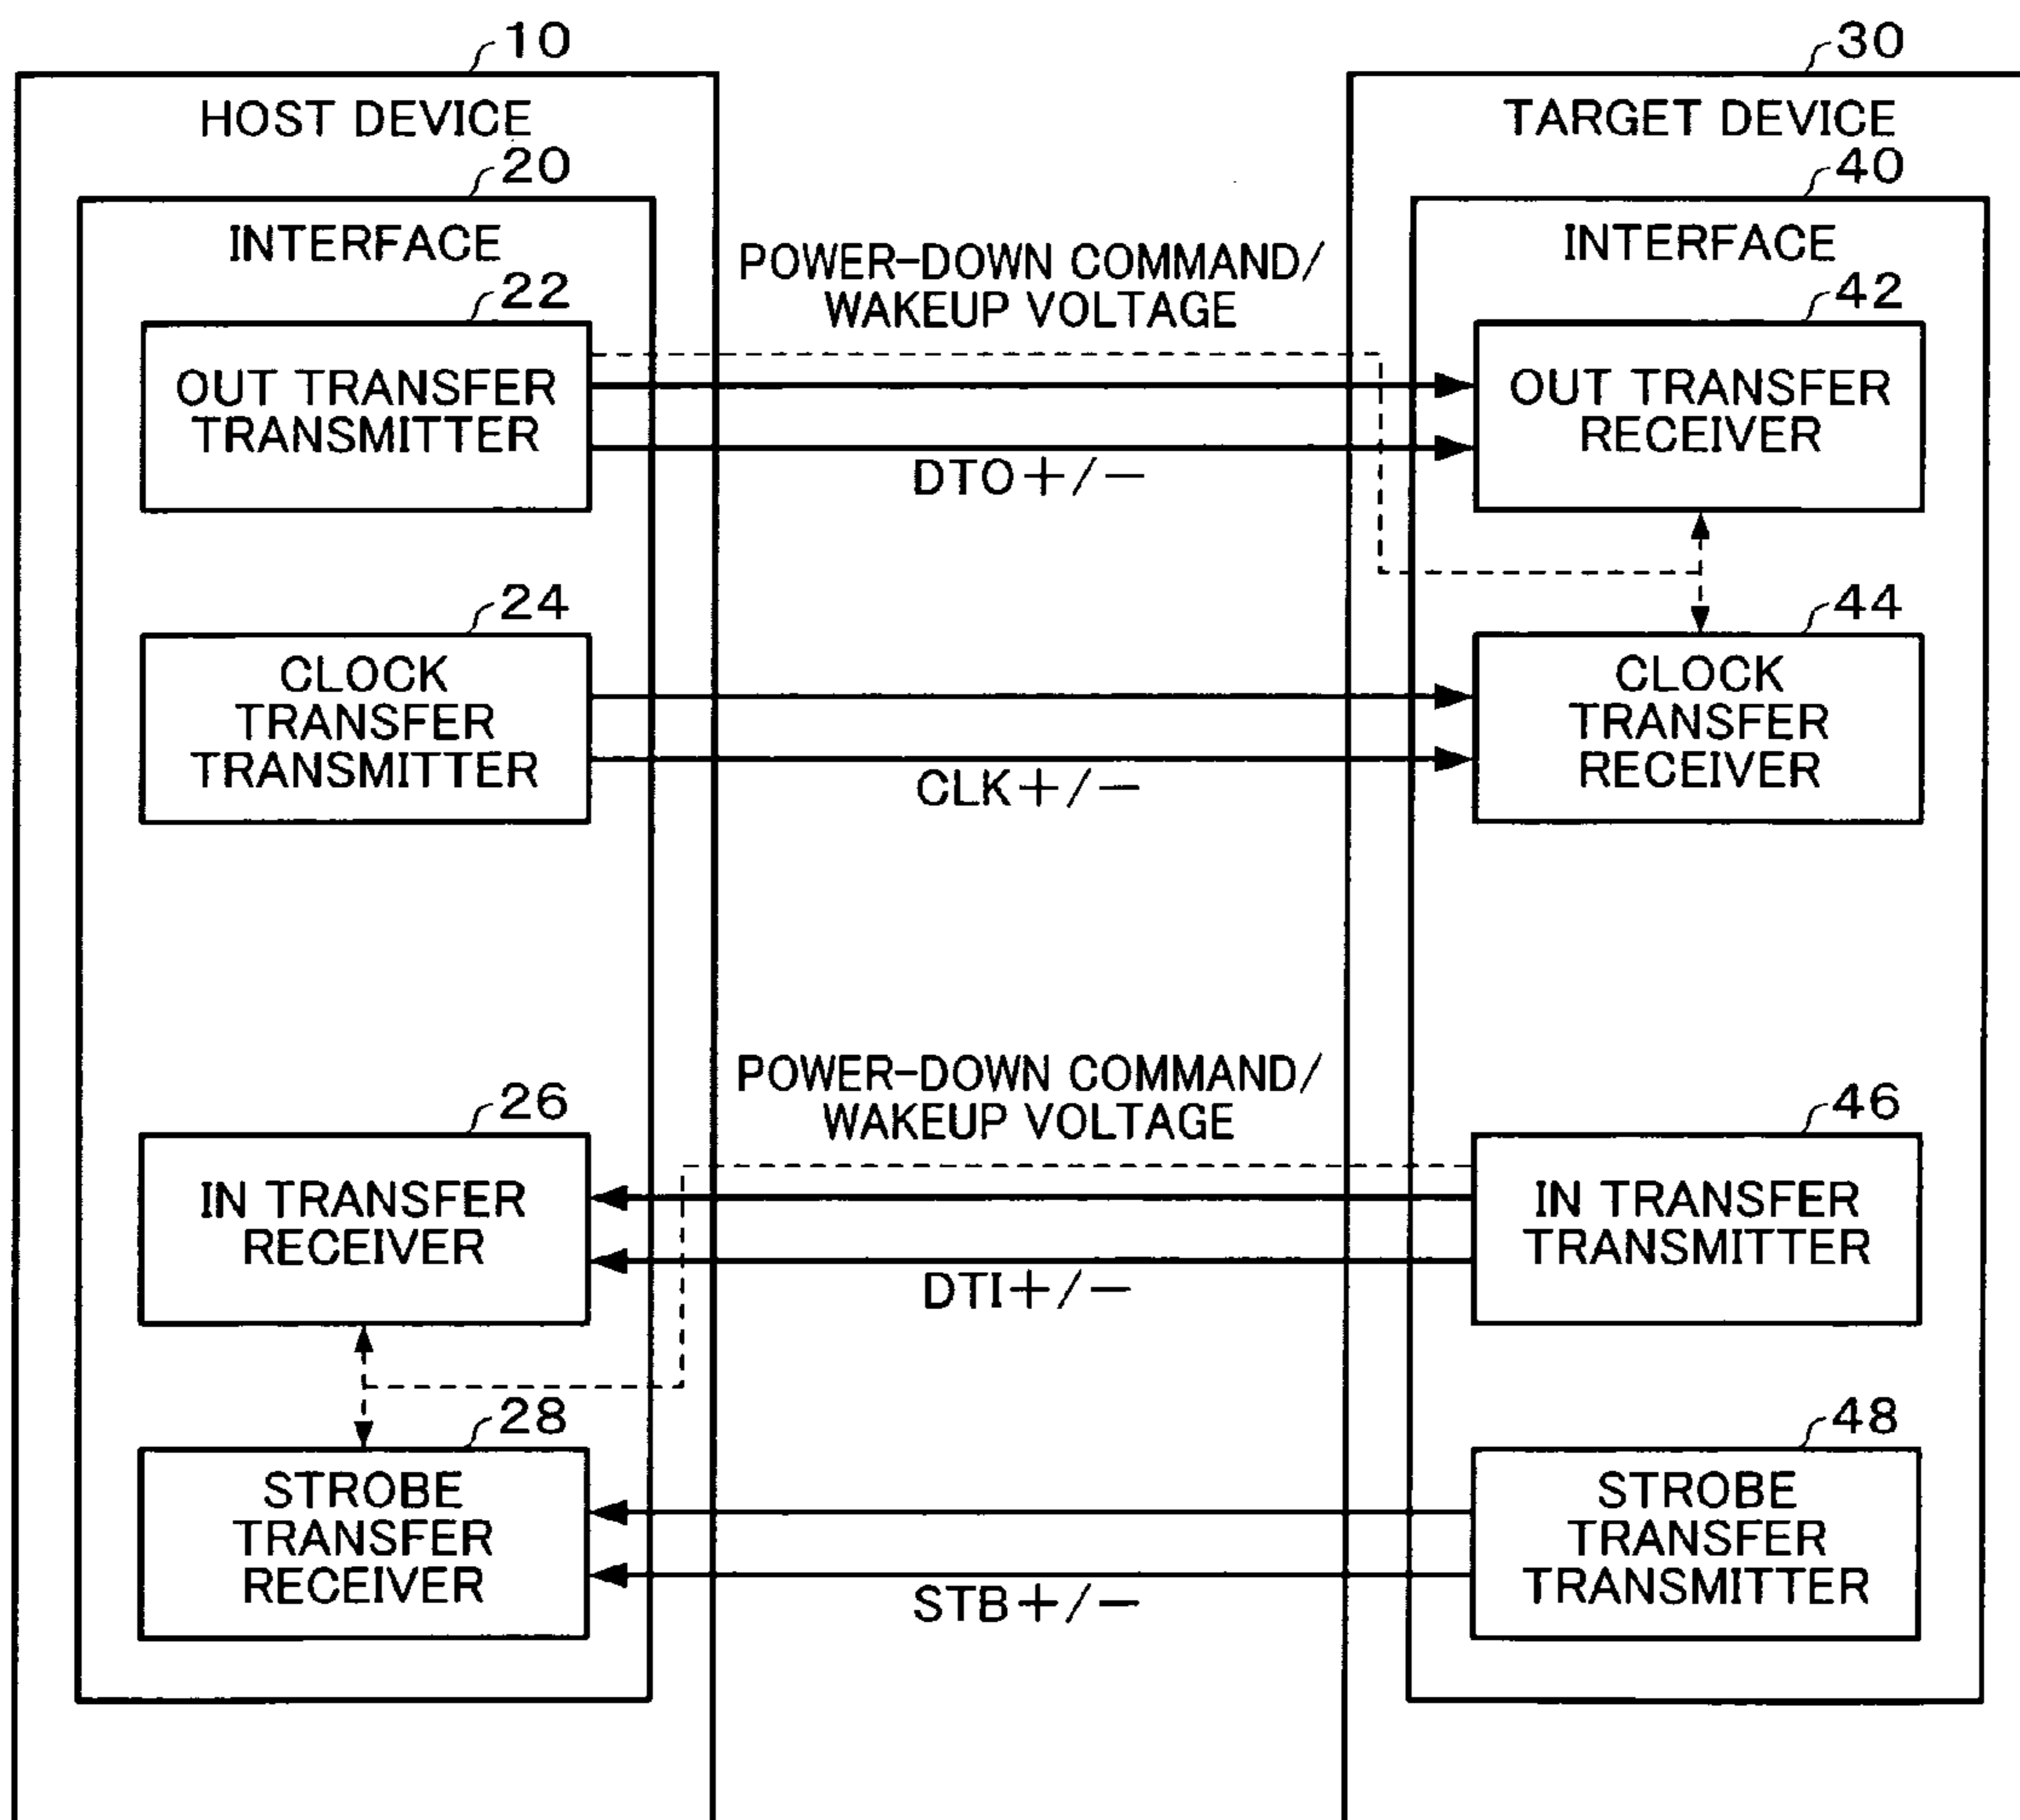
10
HOST DEVICE
20
INTERFACE
22
OUT TRANSFER TRANSMITTER
24
CLOCK TRANSFER TRANSMITTER
26
IN TRANSFER RECEIVER
28
STROBE TRANSFER RECEIVER

POWER-DOWN COMMAND/ WAKEUP VOLTAGE
DTO+/−
CLK+/−
POWER-DOWN COMMAND/ WAKEUP VOLTAGE
DTI+/−
STB+/−

30
TARGET DEVICE
40
INTERFACE
42
OUT TRANSFER RECEIVER
44
CLOCK TRANSFER RECEIVER
46
IN TRANSFER TRANSMITTER
48
STROBE TRANSFER TRANSMITTER